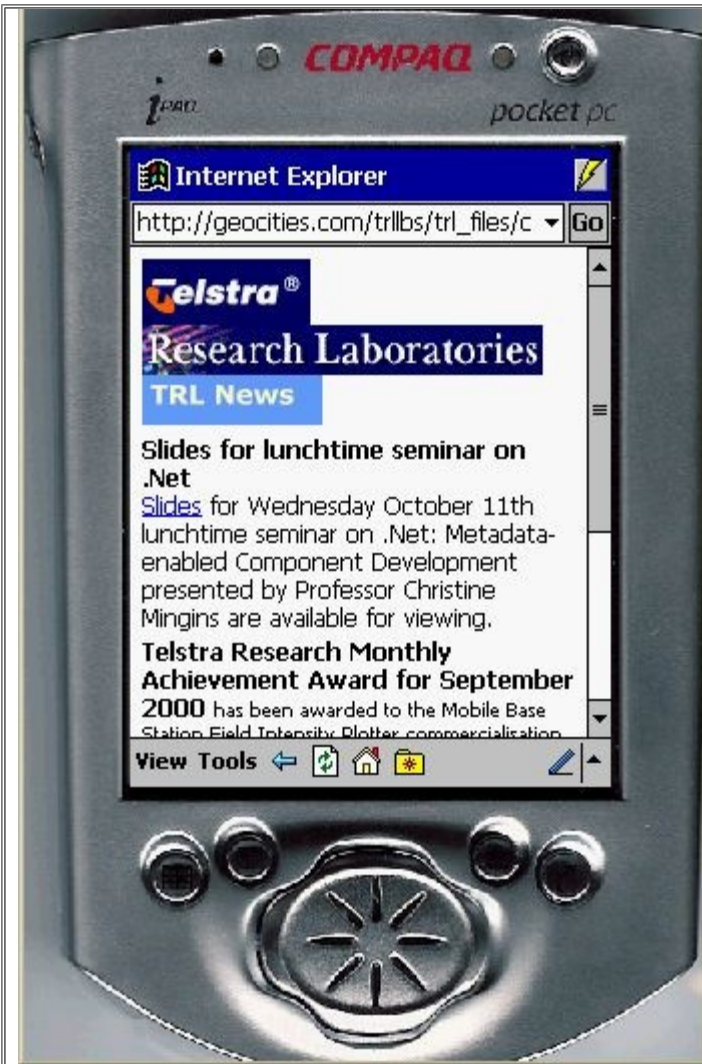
COMPAQ

iPAQ

pocket pc

Internet Explorer

http://geocities.com/trllbs/trl_files/c

Go

Telstra®

Research Laboratories

TRL News

Slides for lunchtime seminar on .Net

Slides for Wednesday October 11th lunchtime seminar on .Net: Metadata-enabled Component Development presented by Professor Christine Mingins are available for viewing.

Telstra Research Monthly Achievement Award for September 2000 has been awarded to the Mobile Base Station Field Intensity Plotter commercialisation

View Tools